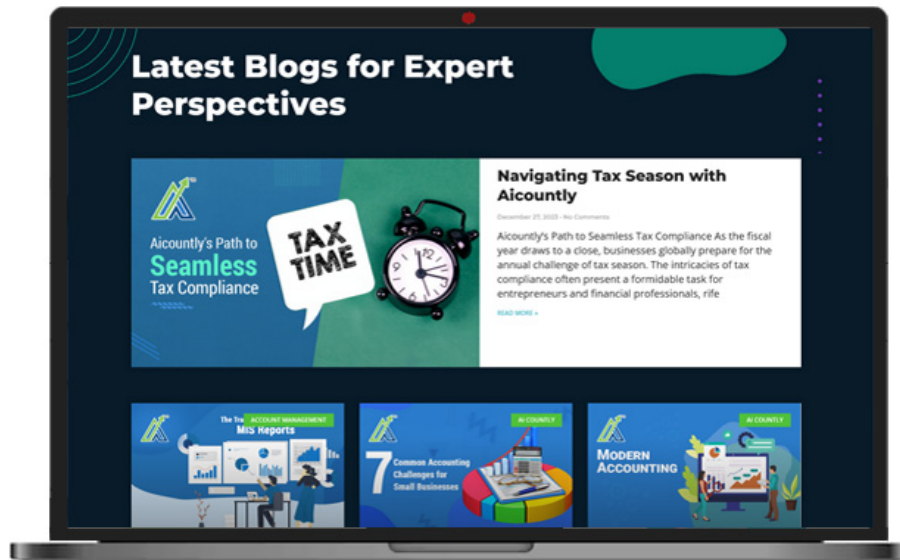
Latest Blogs for Expert Perspectives

Aicountly's Path to Seamless Tax Compliance

TAX TIME

Navigating Tax Season with Aicountly

December 27, 2023 • No Comments

Aicountly's Path to Seamless Tax Compliance As the fiscal year draws to a close, businesses globally prepare for the annual challenge of tax season. The intricacies of tax compliance often present a formidable task for entrepreneurs and financial professionals, rife

READ MORE »

ACCOUNT MANAGEMENT

The Tra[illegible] MIS Reports

AI COUNTLY

7 Common Accounting Challenges for Small Businesses

AI COUNTLY

MODERN ACCOUNTING